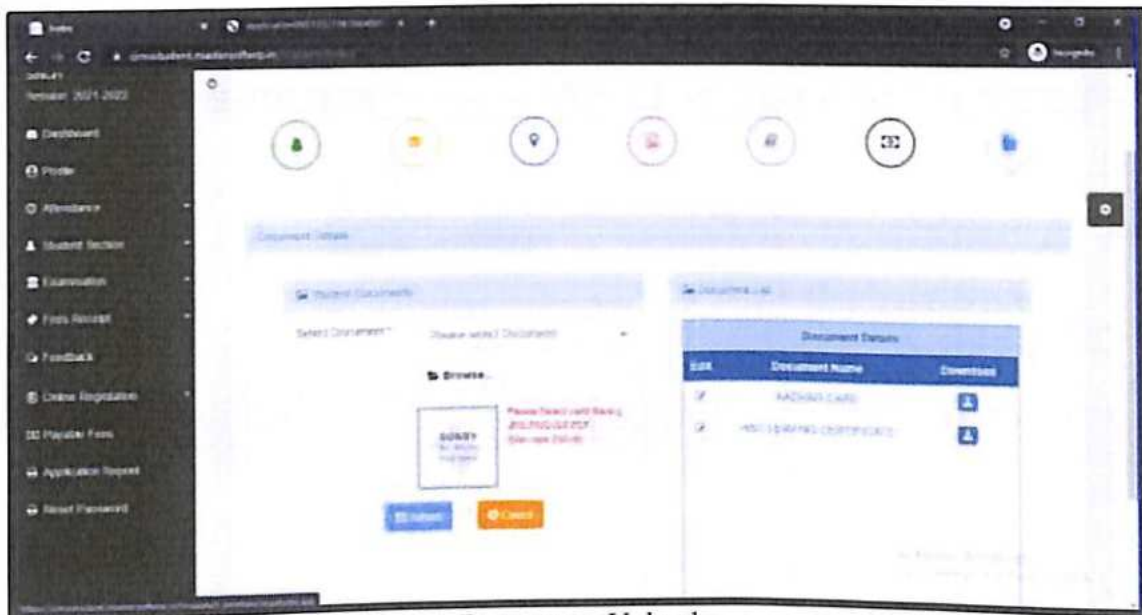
Index

Session: 2021-2022

Dashboard

Profile

Attendance

Student Section

Examination

Fees Receipt

Feedback

Online Registration

Payable Fees

Application Report

Reset Password

Document Details

Student Documents

Select Document *

Please select Document

Browse...

SORRY

Please Select valid Backg JPG,PNG,GIF,PDF (Size max 250 kb)

Submit

Cancel

Document List

Document Details

| Edit | Document Name | Download |
|---|---|---|
| | AADHAR CARD | |
| | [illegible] LEAVING CERTIFICATE | |

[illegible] Upload